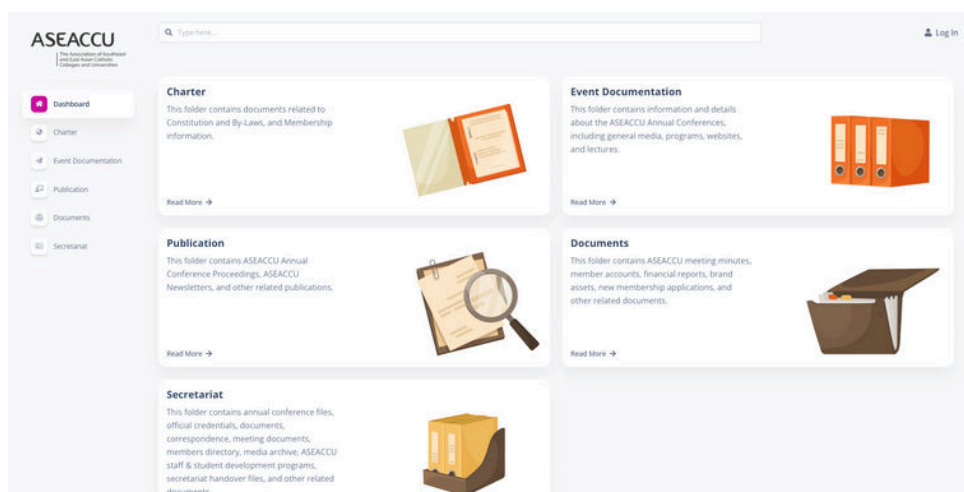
ASEACCU
The Association of Southeast and East Asian Catholic Colleges and Universities

Type here...

Log In

Dashboard
Charter
Event Documentation
Publication
Documents
Secretariat

Charter
This folder contains documents related to Constitution and By-Laws, and Membership information.
Read More →

Event Documentation
This folder contains information and details about the ASEACCU Annual Conferences, including general media, programs, websites, and lectures.
Read More →

Publication
This folder contains ASEACCU Annual Conference Proceedings, ASEACCU Newsletters, and other related publications.
Read More →

Documents
This folder contains ASEACCU meeting minutes, member accounts, financial reports, brand assets, new membership applications, and other related documents.
Read More →

Secretariat
This folder contains annual conference files, official credentials, documents, correspondence, meeting documents, members directory, media archive, ASEACCU staff & student development programs, secretariat handover files, and other related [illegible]